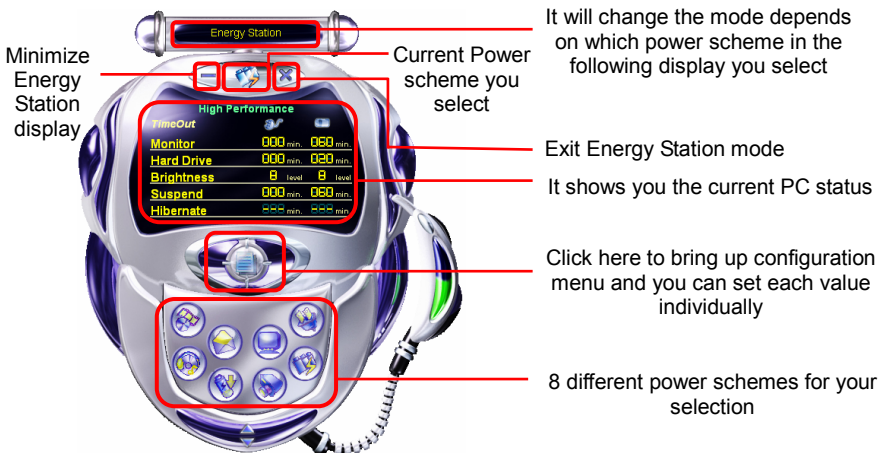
Energy Station

Minimize Energy Station display

Current Power scheme you select

It will change the mode depends on which power scheme in the following display you select

High Performance

TimeOut

| | | |
|---|---|---|
| Monitor | 000 min. | 060 min. |
| Hard Drive | 000 min. | 020 min. |
| Brightness | 8 level | 8 level |
| Suspend | 000 min. | 060 min. |
| Hibernate | 888 min. | 888 min. |

Exit Energy Station mode

It shows you the current PC status

Click here to bring up configuration menu and you can set each value individually

8 different power schemes for your selection